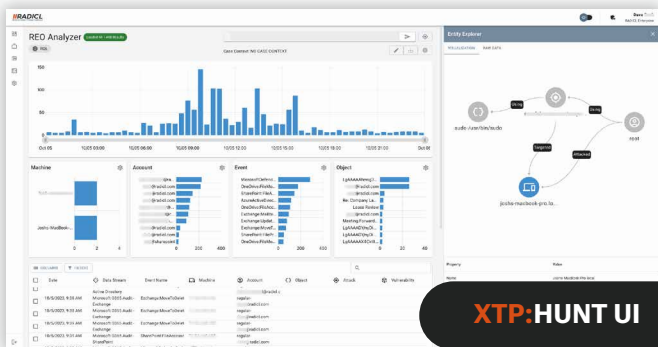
RADICL

REO Analyzer

Case Context: NO CASE CONTEXT

150
100
50
0

Oct 05 10/05 06:00 10/05 09:00 10/05 12:00 10/05 15:00 10/05 18:00 10/05 21:00 Oct 06

Machine

Josho-MacBook-...

0 2 4

Account

@radicl.com
@radicl.com
@radicl.com
@radicl.com
@radicl.com

0 200 400

Event

MicrosoftCalendar...
OneDriveFileAccessed
OneDriveFileModified
AzureActiveDirect...
OneDriveFileAccessed
ExchangeMailItems...
ExchangeItemUpdat...
ExchangeMoveToDel...
SharePointFileAcc...
OneDriveFileDown...

0 200 400

Object

LgAAAAAAeng3...
@radicl.com
@radicl.com
Re: Company La...
Lease Review
@radicl.com
Meeting Forward...
LgAAAAADnFPhr...
LgAAAADV3Jnn...
LgAAAACVrV8m...

0 20 40

Date | Data Stream | Event Name | Machine | Account | Object | Attack | Vulnerability

10/5/2023, 9:05 AM | Microsoft O365 Audit Exchange | ExchangeMoveToDeleted | | @radicl.com
10/5/2023, 9:05 AM | Microsoft O365 Audit Exchange | ExchangeMoveToDeleted | | @radicl.com
10/5/2023, 9:05 AM | Microsoft O365 Audit SharePoint | SharePointFileAccessed | | @radicl.com

Entity Explorer

VISUALIZATION RAW DATA

audio://usr/bin/audio

String

String

Targeted

Attacked

josha-macbook-pro.lo...

Property

Value

Name

Josha MacBook Pro local

XTP:HUNT UI